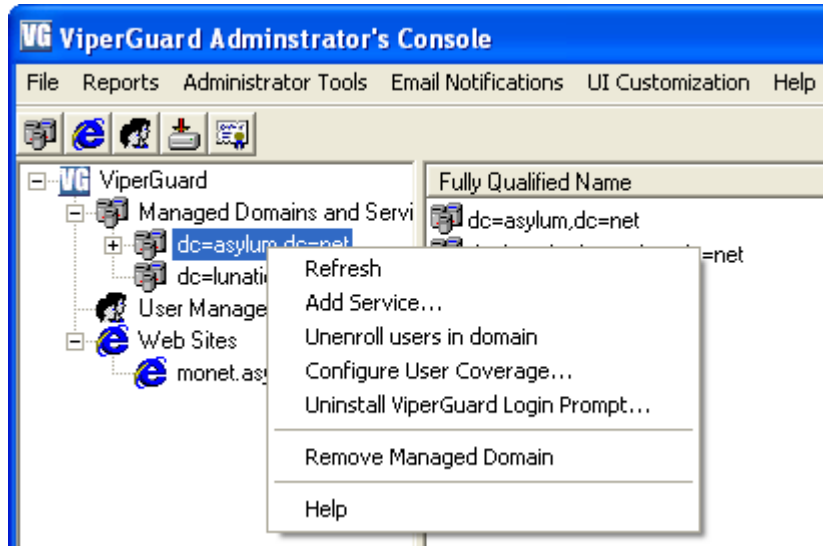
VG ViperGuard Adminstrator's Console

File Reports Administrator Tools Email Notifications UI Customization Help

VG ViperGuard
Managed Domains and Servi
dc=asylum,dc=net
dc=lunati
User Manage
Web Sites
monet.asy

Fully Qualified Name
dc=asylum,dc=net
=net

Refresh
Add Service...
Unenroll users in domain
Configure User Coverage...
Uninstall ViperGuard Login Prompt...
Remove Managed Domain
Help